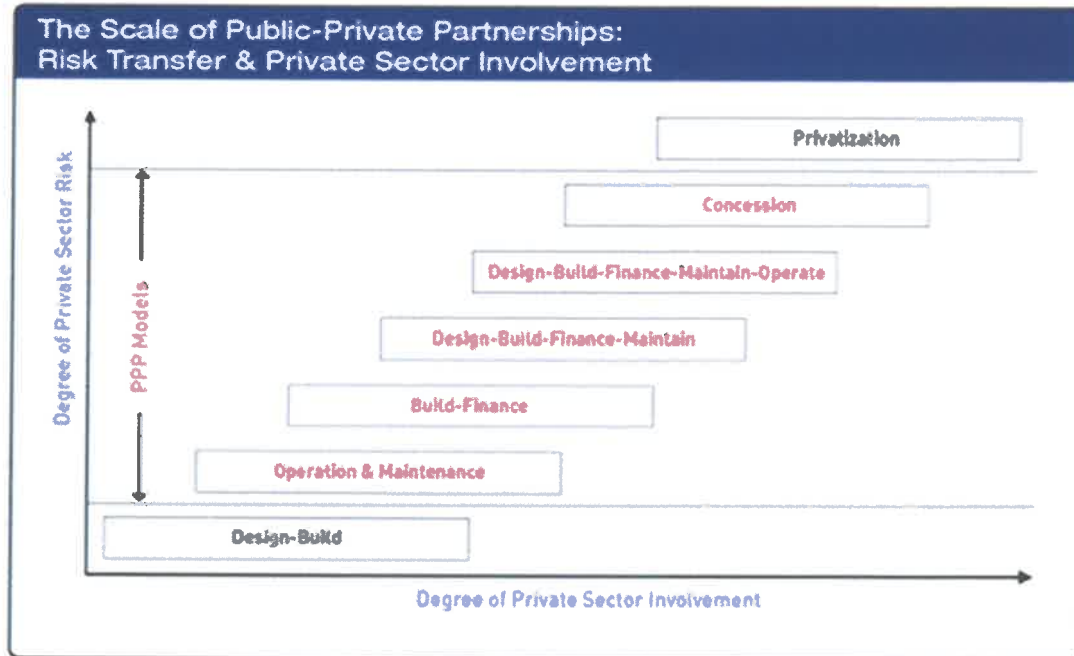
The Scale of Public-Private Partnerships:
Risk Transfer & Private Sector Involvement

Degree of Private Sector Risk

PPP Models

Privatization

Concession

Design-Build-Finance-Maintain-Operate

Design-Build-Finance-Maintain

Build-Finance

Operation & Maintenance

Design-Build

Degree of Private Sector Involvement